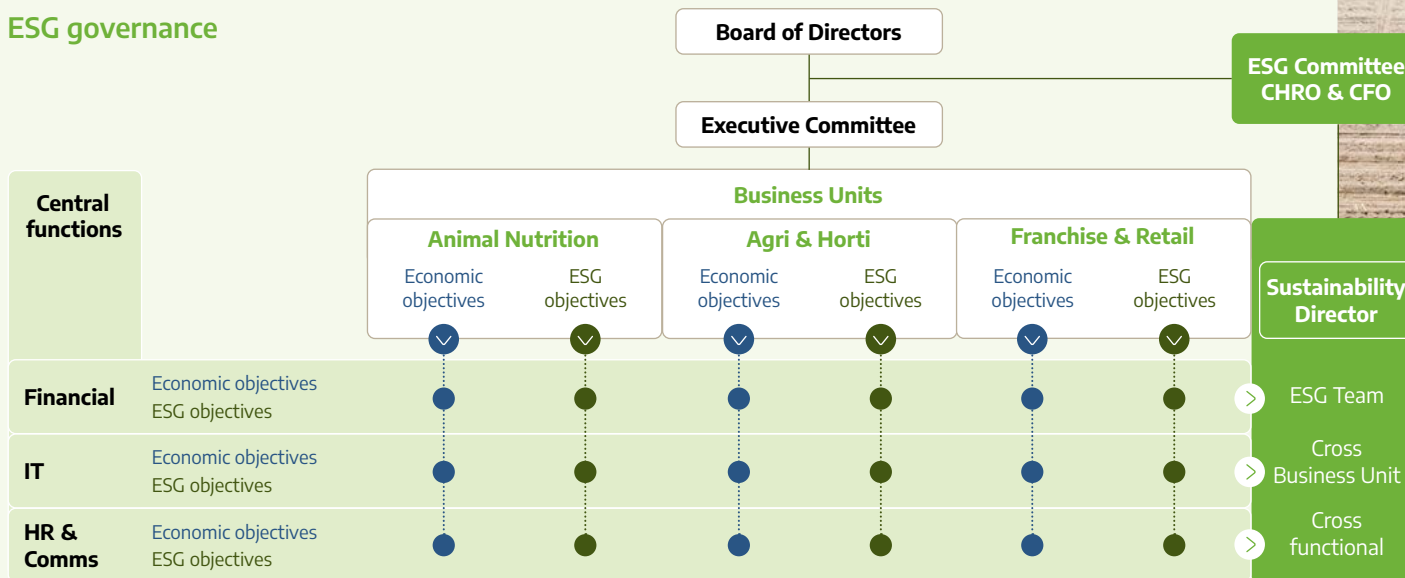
ESG governance

Board of Directors

ESG Committee
CHRO & CFO

Executive Committee

Central functions

Business Units

Animal Nutrition

Economic objectives

ESG objectives

Agri & Horti

Economic objectives

ESG objectives

Franchise & Retail

Economic objectives

ESG objectives

Sustainability Director

Financial

Economic objectives
ESG objectives

ESG Team

IT

Economic objectives
ESG objectives

Cross Business Unit

HR & Comms

Economic objectives
ESG objectives

Cross functional